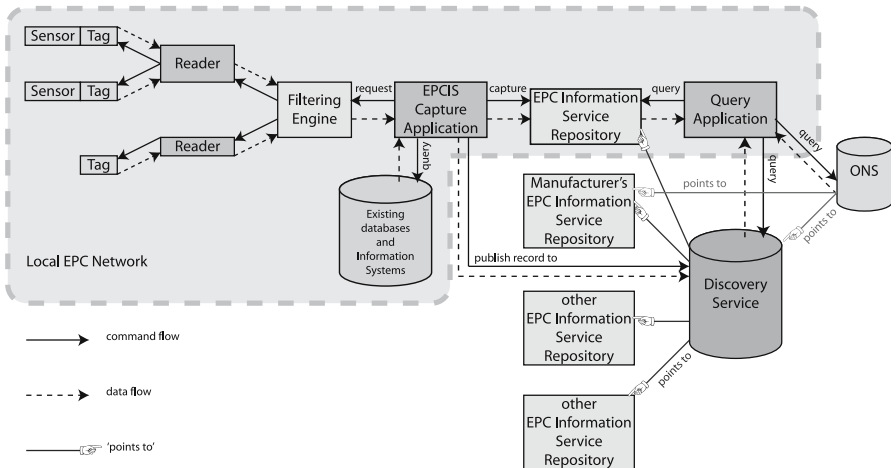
Sensor Tag

Sensor Tag

Tag

Reader

Reader

Filtering Engine

request

EPCIS Capture Application

capture

EPC Information Service Repository

query

Query Application

query

ONS

query

Existing databases and Information Systems

Manufacturer's EPC Information Service Repository

points to

query

points to

Local EPC Network

publish record to

Discovery Service

other EPC Information Service Repository

points to

other EPC Information Service Repository

command flow

data flow

'points to'